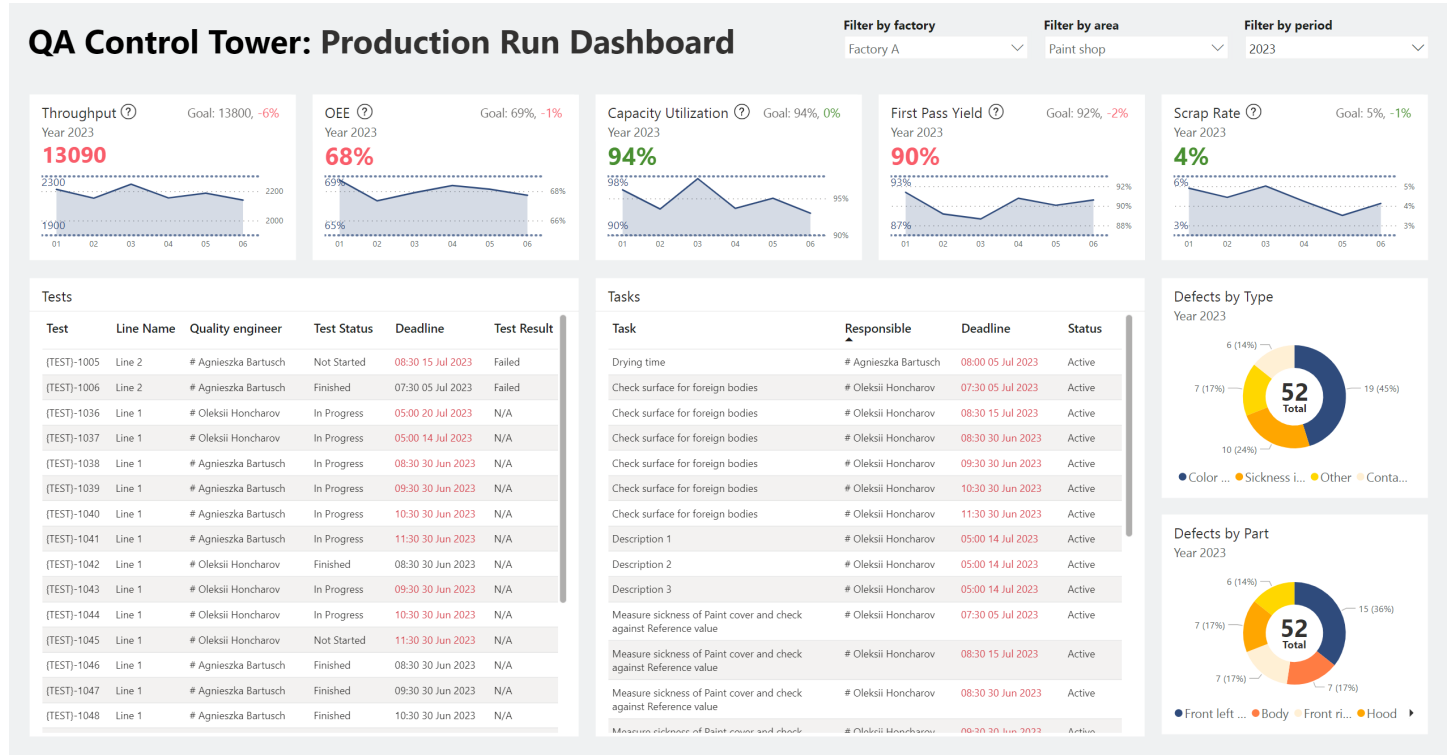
QA Control Tower: Production Run Dashboard

Filter by factory
Factory A

Filter by area
Paint shop

Filter by period
2023

Throughput ? Goal: 13800, -6%
Year 2023
13090
2300 1900 2200 2000
01 02 03 04 05 06

OEE ? Goal: 69%, -1%
Year 2023
68%
69% 65% 68% 66%
01 02 03 04 05 06

Capacity Utilization ? Goal: 94%, 0%
Year 2023
94%
98% 90% 95% 90%
01 02 03 04 05 06

First Pass Yield ? Goal: 92%, -2%
Year 2023
90%
93% 87% 92% 90% 88%
01 02 03 04 05 06

Scrap Rate ? Goal: 5%, -1%
Year 2023
4%
6% 3% 5% 4% 3%
01 02 03 04 05 06

Tests

| Test | Line Name | Quality engineer | Test Status | Deadline | Test Result |
|---|---|---|---|---|---|
| {TEST}-1005 | Line 2 | # Agnieszka Bartusch | Not Started | 08:30 15 Jul 2023 | Failed |
| {TEST}-1006 | Line 2 | # Agnieszka Bartusch | Finished | 07:30 05 Jul 2023 | Failed |
| {TEST}-1036 | Line 1 | # Oleksii Honcharov | In Progress | 05:00 20 Jul 2023 | N/A |
| {TEST}-1037 | Line 1 | # Oleksii Honcharov | In Progress | 05:00 14 Jul 2023 | N/A |
| {TEST}-1038 | Line 1 | # Agnieszka Bartusch | In Progress | 08:30 30 Jun 2023 | N/A |
| {TEST}-1039 | Line 1 | # Agnieszka Bartusch | In Progress | 09:30 30 Jun 2023 | N/A |
| {TEST}-1040 | Line 1 | # Agnieszka Bartusch | In Progress | 10:30 30 Jun 2023 | N/A |
| {TEST}-1041 | Line 1 | # Agnieszka Bartusch | In Progress | 11:30 30 Jun 2023 | N/A |
| {TEST}-1042 | Line 1 | # Oleksii Honcharov | Finished | 08:30 30 Jun 2023 | N/A |
| {TEST}-1043 | Line 1 | # Oleksii Honcharov | In Progress | 09:30 30 Jun 2023 | N/A |
| {TEST}-1044 | Line 1 | # Oleksii Honcharov | In Progress | 10:30 30 Jun 2023 | N/A |
| {TEST}-1045 | Line 1 | # Oleksii Honcharov | Not Started | 11:30 30 Jun 2023 | N/A |
| {TEST}-1046 | Line 1 | # Agnieszka Bartusch | Finished | 08:30 30 Jun 2023 | N/A |
| {TEST}-1047 | Line 1 | # Agnieszka Bartusch | Finished | 09:30 30 Jun 2023 | N/A |
| {TEST}-1048 | Line 1 | # Agnieszka Bartusch | Finished | 10:30 30 Jun 2023 | N/A |

Tasks

| Task | Responsible | Deadline | Status |
|---|---|---|---|
| Drying time | # Agnieszka Bartusch | 08:00 05 Jul 2023 | Active |
| Check surface for foreign bodies | # Oleksii Honcharov | 07:30 05 Jul 2023 | Active |
| Check surface for foreign bodies | # Oleksii Honcharov | 08:30 15 Jul 2023 | Active |
| Check surface for foreign bodies | # Oleksii Honcharov | 08:30 30 Jun 2023 | Active |
| Check surface for foreign bodies | # Oleksii Honcharov | 09:30 30 Jun 2023 | Active |
| Check surface for foreign bodies | # Oleksii Honcharov | 10:30 30 Jun 2023 | Active |
| Check surface for foreign bodies | # Oleksii Honcharov | 11:30 30 Jun 2023 | Active |
| Description 1 | # Oleksii Honcharov | 05:00 14 Jul 2023 | Active |
| Description 2 | # Oleksii Honcharov | 05:00 14 Jul 2023 | Active |
| Description 3 | # Oleksii Honcharov | 05:00 14 Jul 2023 | Active |
| Measure sickness of Paint cover and check against Reference value | # Oleksii Honcharov | 07:30 05 Jul 2023 | Active |
| Measure sickness of Paint cover and check against Reference value | # Oleksii Honcharov | 08:30 15 Jul 2023 | Active |
| Measure sickness of Paint cover and check against Reference value | # Oleksii Honcharov | 08:30 30 Jun 2023 | Active |
| Measure sickness of Paint cover and check | # Oleksii Honcharov | 09:30 30 Jun 2023 | Active |

Defects by Type
Year 2023
52 Total
6 (14%)
7 (17%)
10 (24%)
19 (45%)
● Color ... ● Sickness i... ● Other ● Conta...

Defects by Part
Year 2023
52 Total
6 (14%)
7 (17%)
7 (17%)
7 (17%)
15 (36%)
● Front left ... ● Body ● Front ri... ● Hood